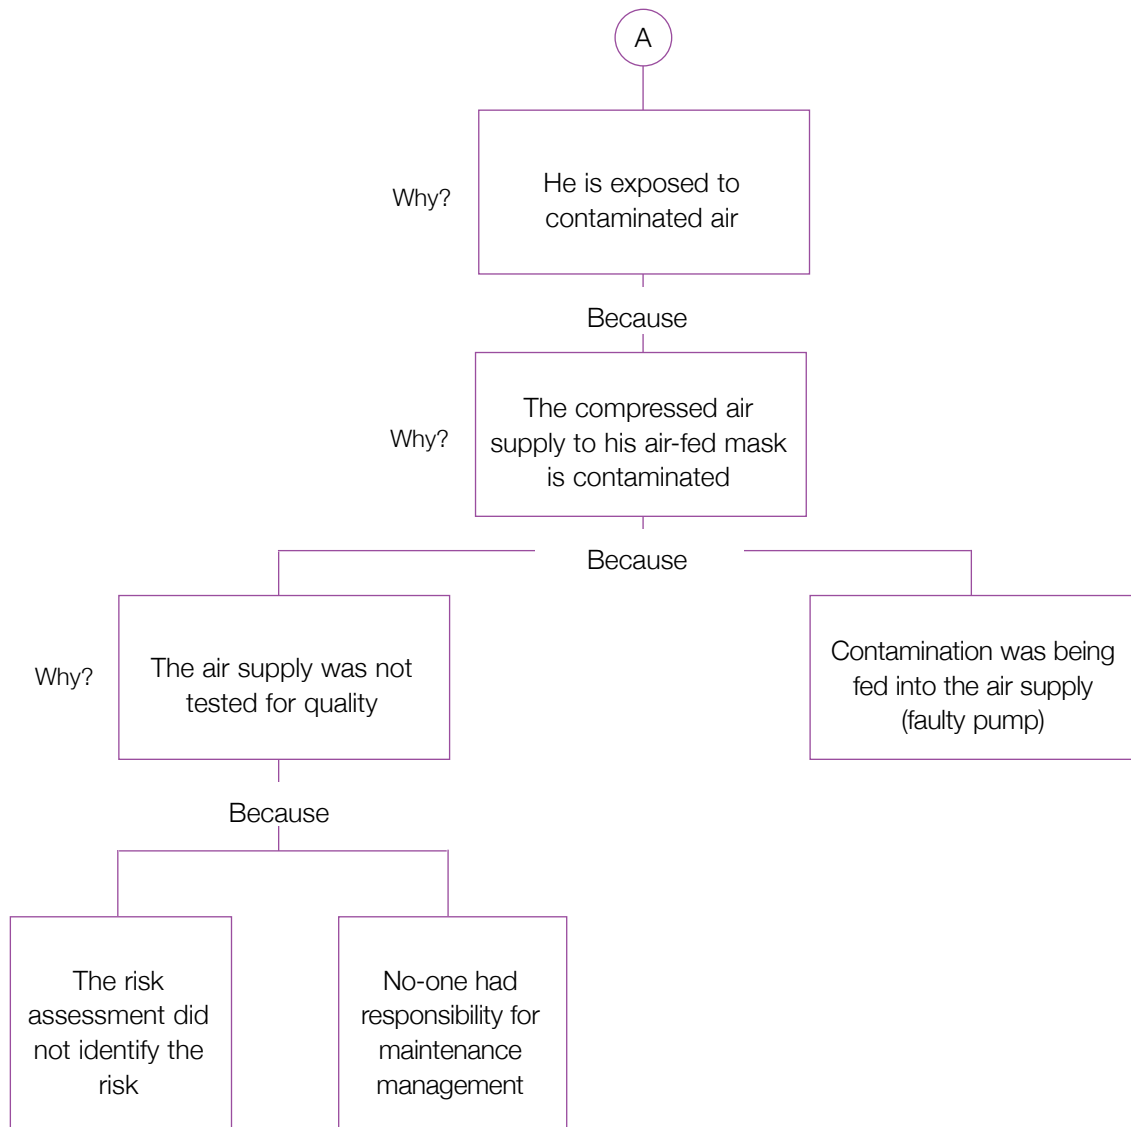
A

Why?

He is exposed to contaminated air

Because

Why?

The compressed air supply to his air-fed mask is contaminated

Because

Why?

The air supply was not tested for quality

Contamination was being fed into the air supply (faulty pump)

Because

The risk assessment did not identify the risk

No-one had responsibility for maintenance management